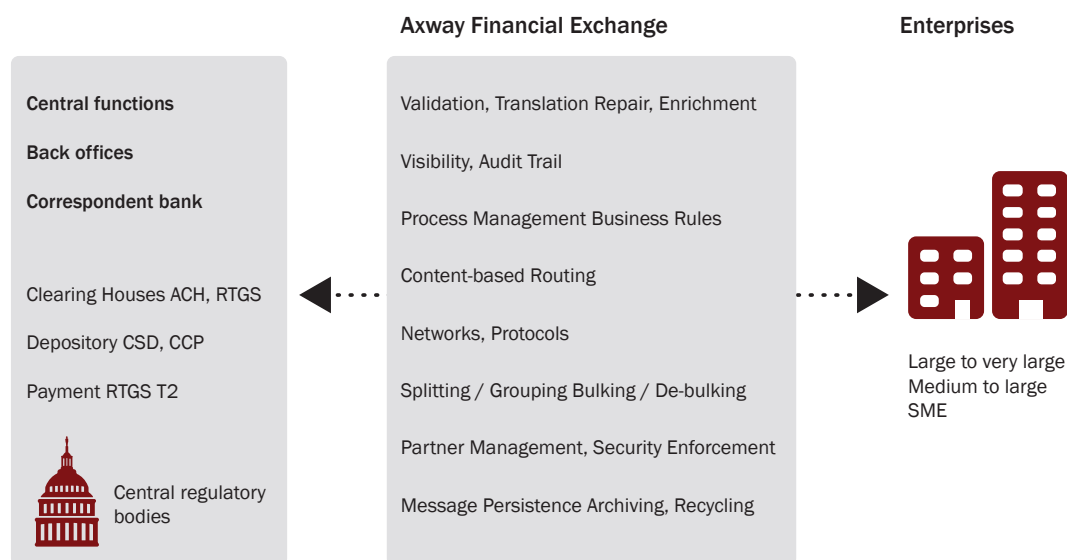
Axway Financial Exchange

Enterprises

Central functions

Back offices

Correspondent bank

Clearing Houses ACH, RTGS

Depository CSD, CCP

Payment RTGS T2

Central regulatory bodies

Validation, Translation Repair, Enrichment

Visibility, Audit Trail

Process Management Business Rules

Content-based Routing

Networks, Protocols

Splitting / Grouping Bulking / De-bulking

Partner Management, Security Enforcement

Message Persistence Archiving, Recycling

Large to very large
Medium to large
SME